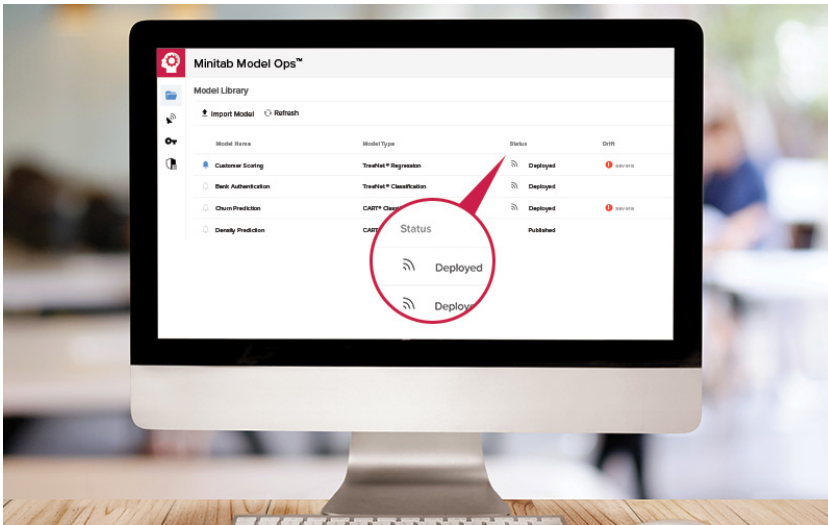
Minitab Model Ops™

Model Library

Import Model Refresh

| Model Name | Model Type | Status | Drift |
|---|---|---|---|
| Customer Scoring | TreeNet® Regression | Deployed | severe |
| Bank Authentication | TreeNet® Classification | Deployed | |
| Churn Prediction | CART® Classi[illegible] | Deployed | severe |
| Density Prediction | CART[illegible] | Published | |

Status

Deployed

Deploye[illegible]